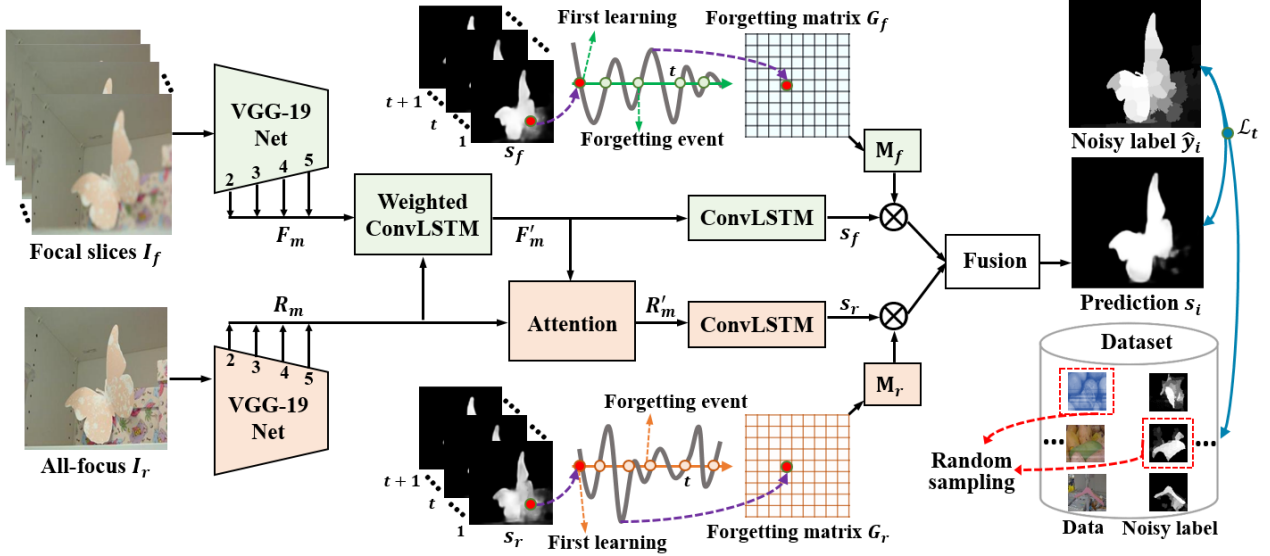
First learning

Forgetting matrix $G_f$

$t+1$

$t$

1

$s_f$

$t$

Forgetting event

Noisy label $\hat{y}_i$

$\mathcal{L}_t$

VGG-19 Net

2 3 4 5

$M_f$

Weighted ConvLSTM

$F_m$

$F'_m$

ConvLSTM

$s_f$

Focal slices $I_f$

Fusion

Prediction $s_i$

$R_m$

Attention

$R'_m$

ConvLSTM

$s_r$

2 3 4 5

VGG-19 Net

$M_r$

Dataset

All-focus $I_r$

Forgetting event

$t+1$

$t$

1

$s_r$

$t$

First learning

Forgetting matrix $G_r$

Random sampling

Data

Noisy label